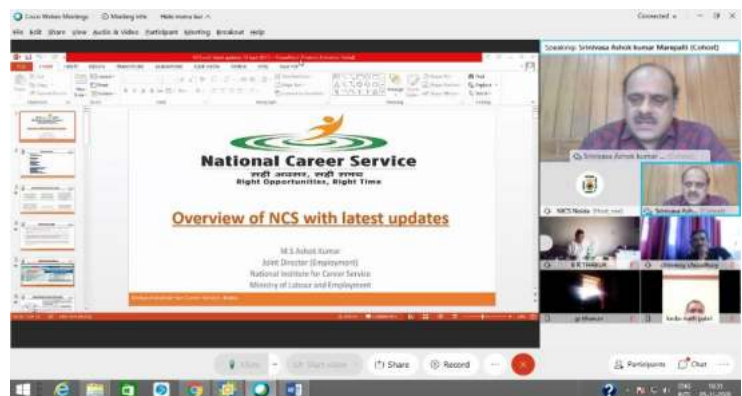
Cisco Webex Meetings   Meeting info   Hide menu bar

File Edit Share View Audio & Video Participant Meeting Breakout Help

Connected

Speaking: Srinivasa Ashok kumar Marepalli (Cohost)

National Career Service

सही अवसर, सही समय

Right Opportunities, Right Time

Overview of NCS with latest updates

M.S.Ashok Kumar
Joint Director (Employment)
National Institute for Career Service
Ministry of Labour and Employment

Srinivasa Ashok kumar

NCS Noida

Srinivasa Ash... (Cohost)

R K Thakur

chinmoy choudhury

Share   Record

Participants   Chat